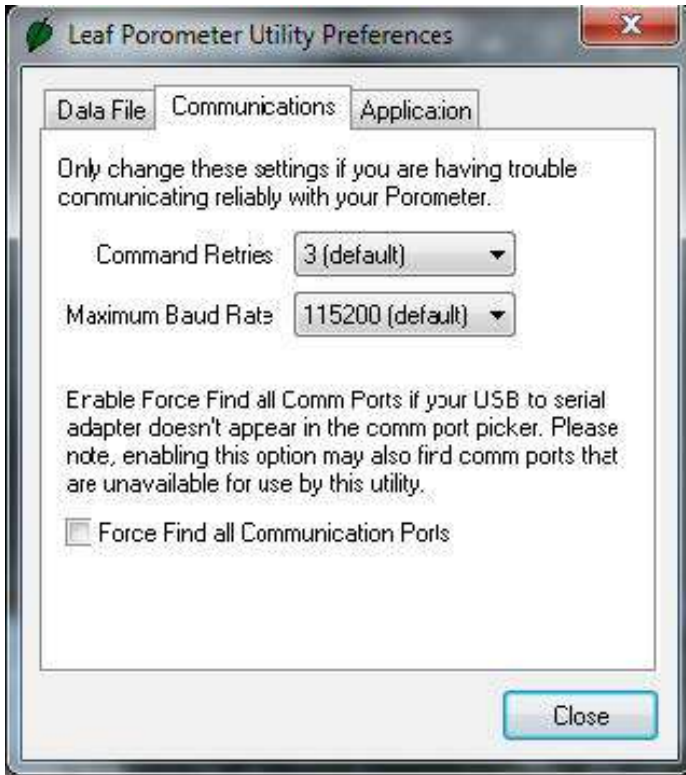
Leaf Porometer Utility Preferences

Data File | Communications | Application

Only change these settings if you are having trouble communicating reliably with your Porometer.

Command Retries 3 (default)

Maximum Baud Rate 115200 (default)

Enable Force Find all Comm Ports if your USB to serial adapter doesn't appear in the comm port picker. Please note, enabling this option may also find comm ports that are unavailable for use by this utility.

Force Find all Communication Ports

Close